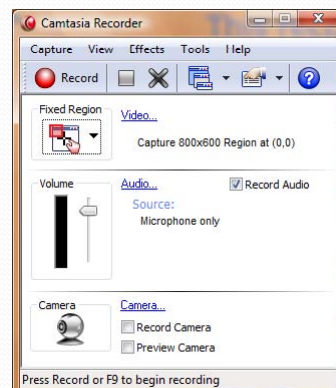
Camtasia Recorder

Capture View Effects Tools Help

Record

Fixed Region

Video...

Capture 800x600 Region at (0,0)

Volume

Audio...

Record Audio

Source:

Microphone only

Camera

Camera...

Record Camera

Preview Camera

Press Record or F9 to begin recording